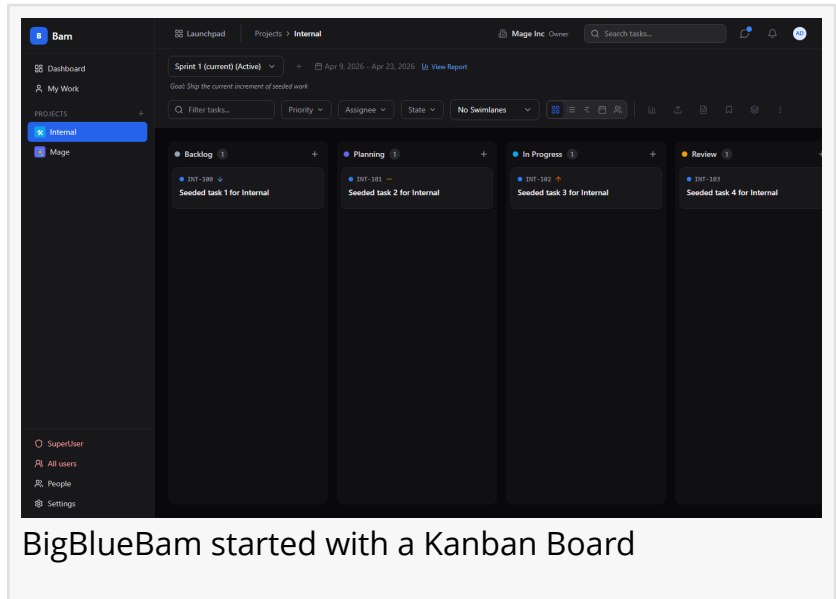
B Bam

Dashboard
My Work

PROJECTS +
Internal
Mage

SuperUser
All users
People
Settings

Launchpad
Projects > Internal
Mage Inc Owner
Search tasks...
AD

Sprint 1 (current) (Active)
+ Apr 9, 2026 - Apr 23, 2026 View Report
Goal: Ship the current increment of seeded work

Filter tasks...
Priority
Assignee
State
No Swimlanes

Backlog 1 +
INT-100
Seeded task 1 for Internal

Planning 1 +
INT-101 —
Seeded task 2 for Internal

In Progress 1 +
INT-102
Seeded task 3 for Internal

Review 1 +
INT-103
Seeded task 4 for Internal

BigBlueBam started with a Kanban Board